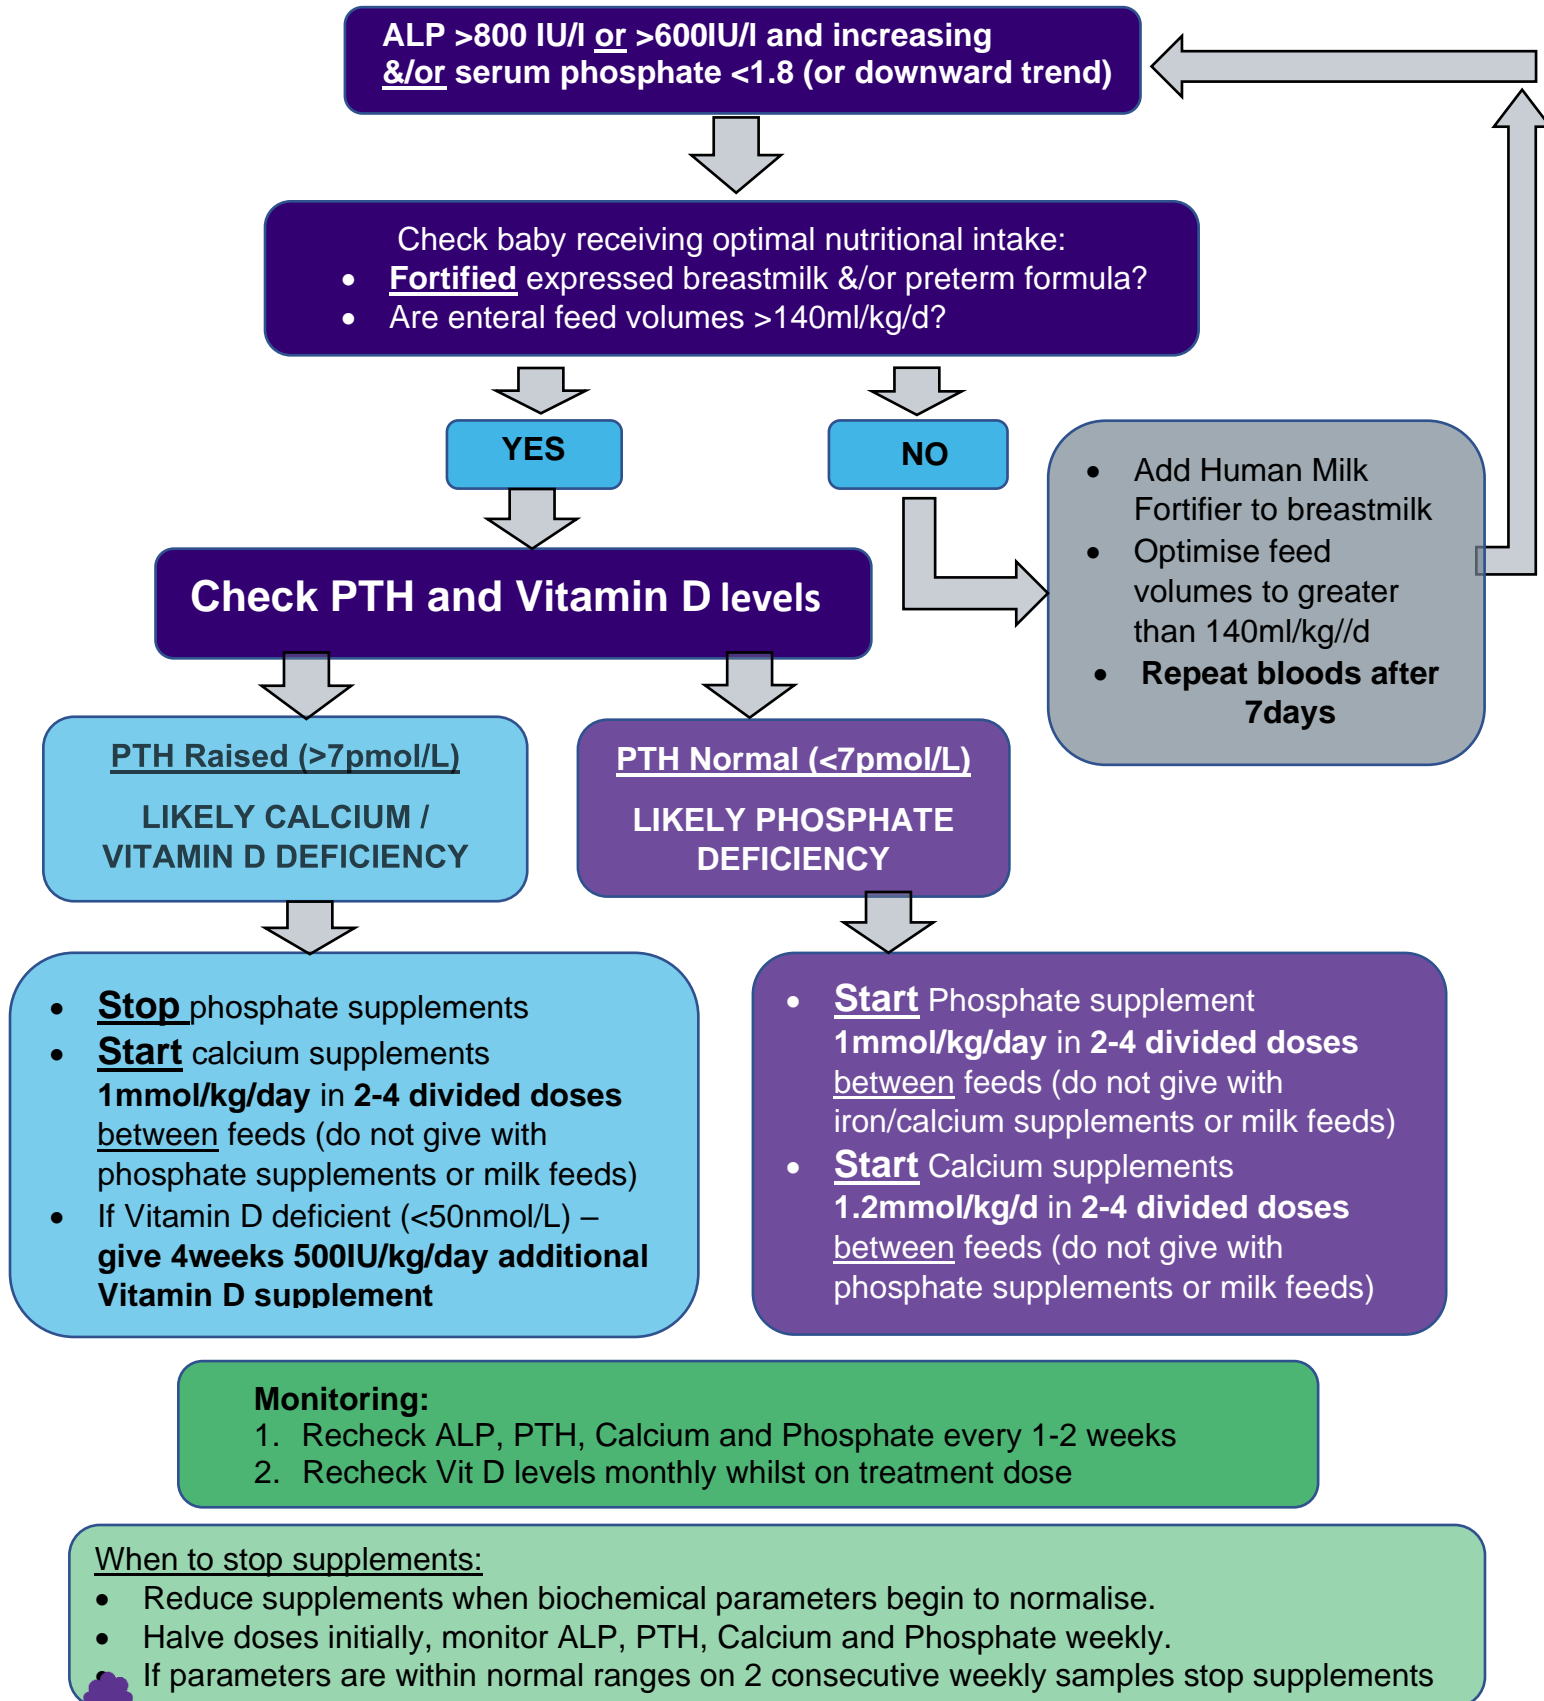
ALP >800 IU/l or >600IU/l and increasing &/or serum phosphate <1.8 (or downward trend)

Check baby receiving optimal nutritional intake:
- Fortified expressed breastmilk &/or preterm formula?
- Are enteral feed volumes >140ml/kg/d?

YES

NO

- Add Human Milk Fortifier to breastmilk
- Optimise feed volumes to greater than 140ml/kg//d
- Repeat bloods after 7days

Check PTH and Vitamin D levels

PTH Raised (>7pmol/L)

LIKELY CALCIUM / VITAMIN D DEFICIENCY

PTH Normal (<7pmol/L)

LIKELY PHOSPHATE DEFICIENCY

- Stop phosphate supplements
- Start calcium supplements 1mmol/kg/day in 2-4 divided doses between feeds (do not give with phosphate supplements or milk feeds)
- If Vitamin D deficient (<50nmol/L) – give 4weeks 500IU/kg/day additional Vitamin D supplement

- Start Phosphate supplement 1mmol/kg/day in 2-4 divided doses between feeds (do not give with iron/calcium supplements or milk feeds)
- Start Calcium supplements 1.2mmol/kg/d in 2-4 divided doses between feeds (do not give with phosphate supplements or milk feeds)

Monitoring:
1. Recheck ALP, PTH, Calcium and Phosphate every 1-2 weeks
2. Recheck Vit D levels monthly whilst on treatment dose

When to stop supplements:
- Reduce supplements when biochemical parameters begin to normalise.
- Halve doses initially, monitor ALP, PTH, Calcium and Phosphate weekly.
- If parameters are within normal ranges on 2 consecutive weekly samples stop supplements